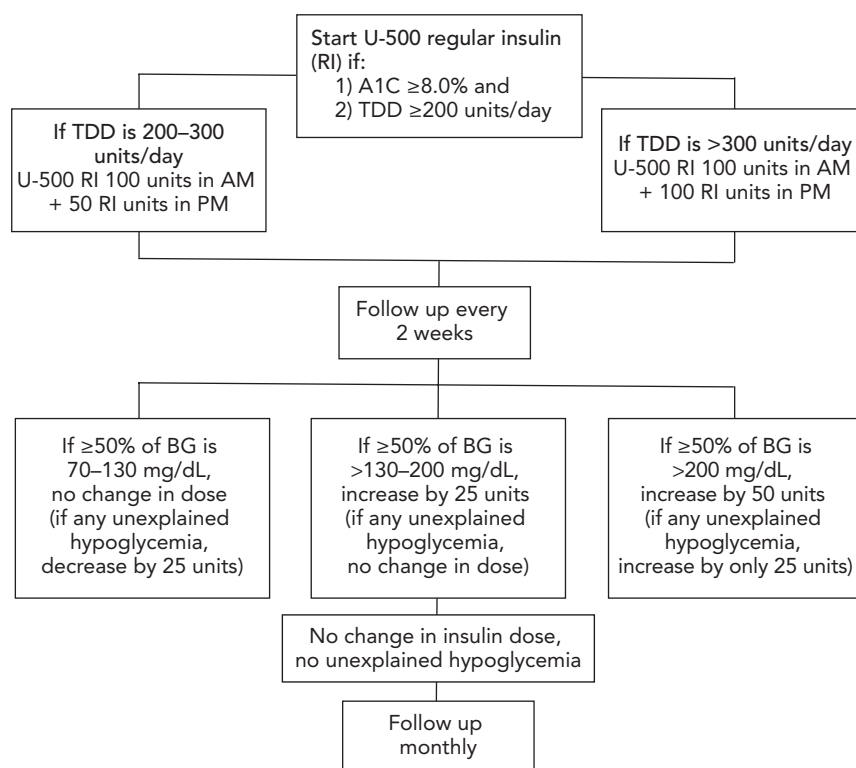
Start U-500 regular insulin (RI) if:
1) A1C ≥8.0% and
2) TDD ≥200 units/day

If TDD is 200–300 units/day
U-500 RI 100 units in AM + 50 RI units in PM

If TDD is >300 units/day
U-500 RI 100 units in AM + 100 RI units in PM

Follow up every 2 weeks

If ≥50% of BG is 70–130 mg/dL, no change in dose (if any unexplained hypoglycemia, decrease by 25 units)

If ≥50% of BG is >130–200 mg/dL, increase by 25 units (if any unexplained hypoglycemia, no change in dose)

If ≥50% of BG is >200 mg/dL, increase by 50 units (if any unexplained hypoglycemia, increase by only 25 units)

No change in insulin dose, no unexplained hypoglycemia

Follow up monthly